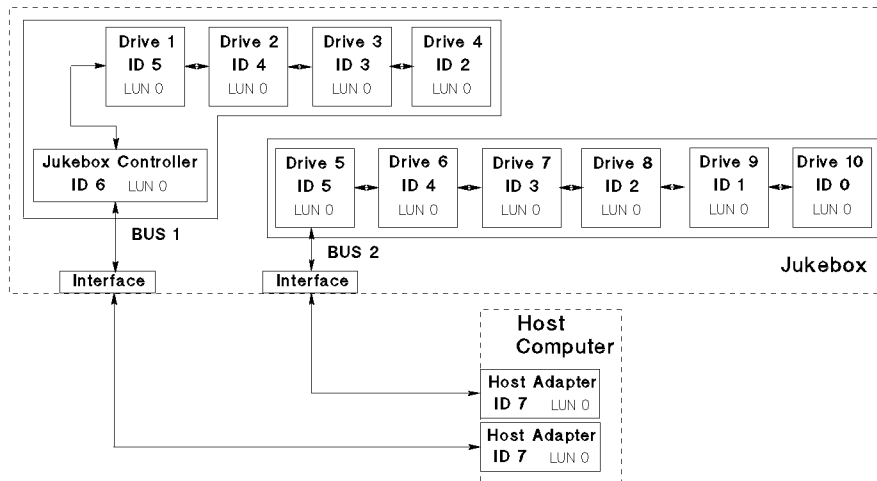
Drive 1
ID 5
LUN 0

Drive 2
ID 4
LUN 0

Drive 3
ID 3
LUN 0

Drive 4
ID 2
LUN 0

Jukebox Controller
ID 6 LUN 0

Drive 5
ID 5
LUN 0

Drive 6
ID 4
LUN 0

Drive 7
ID 3
LUN 0

Drive 8
ID 2
LUN 0

Drive 9
ID 1
LUN 0

Drive 10
ID 0
LUN 0

BUS 1

BUS 2

Jukebox

Interface

Interface

Host
Computer

Host Adapter
ID 7 LUN 0

Host Adapter
ID 7 LUN 0